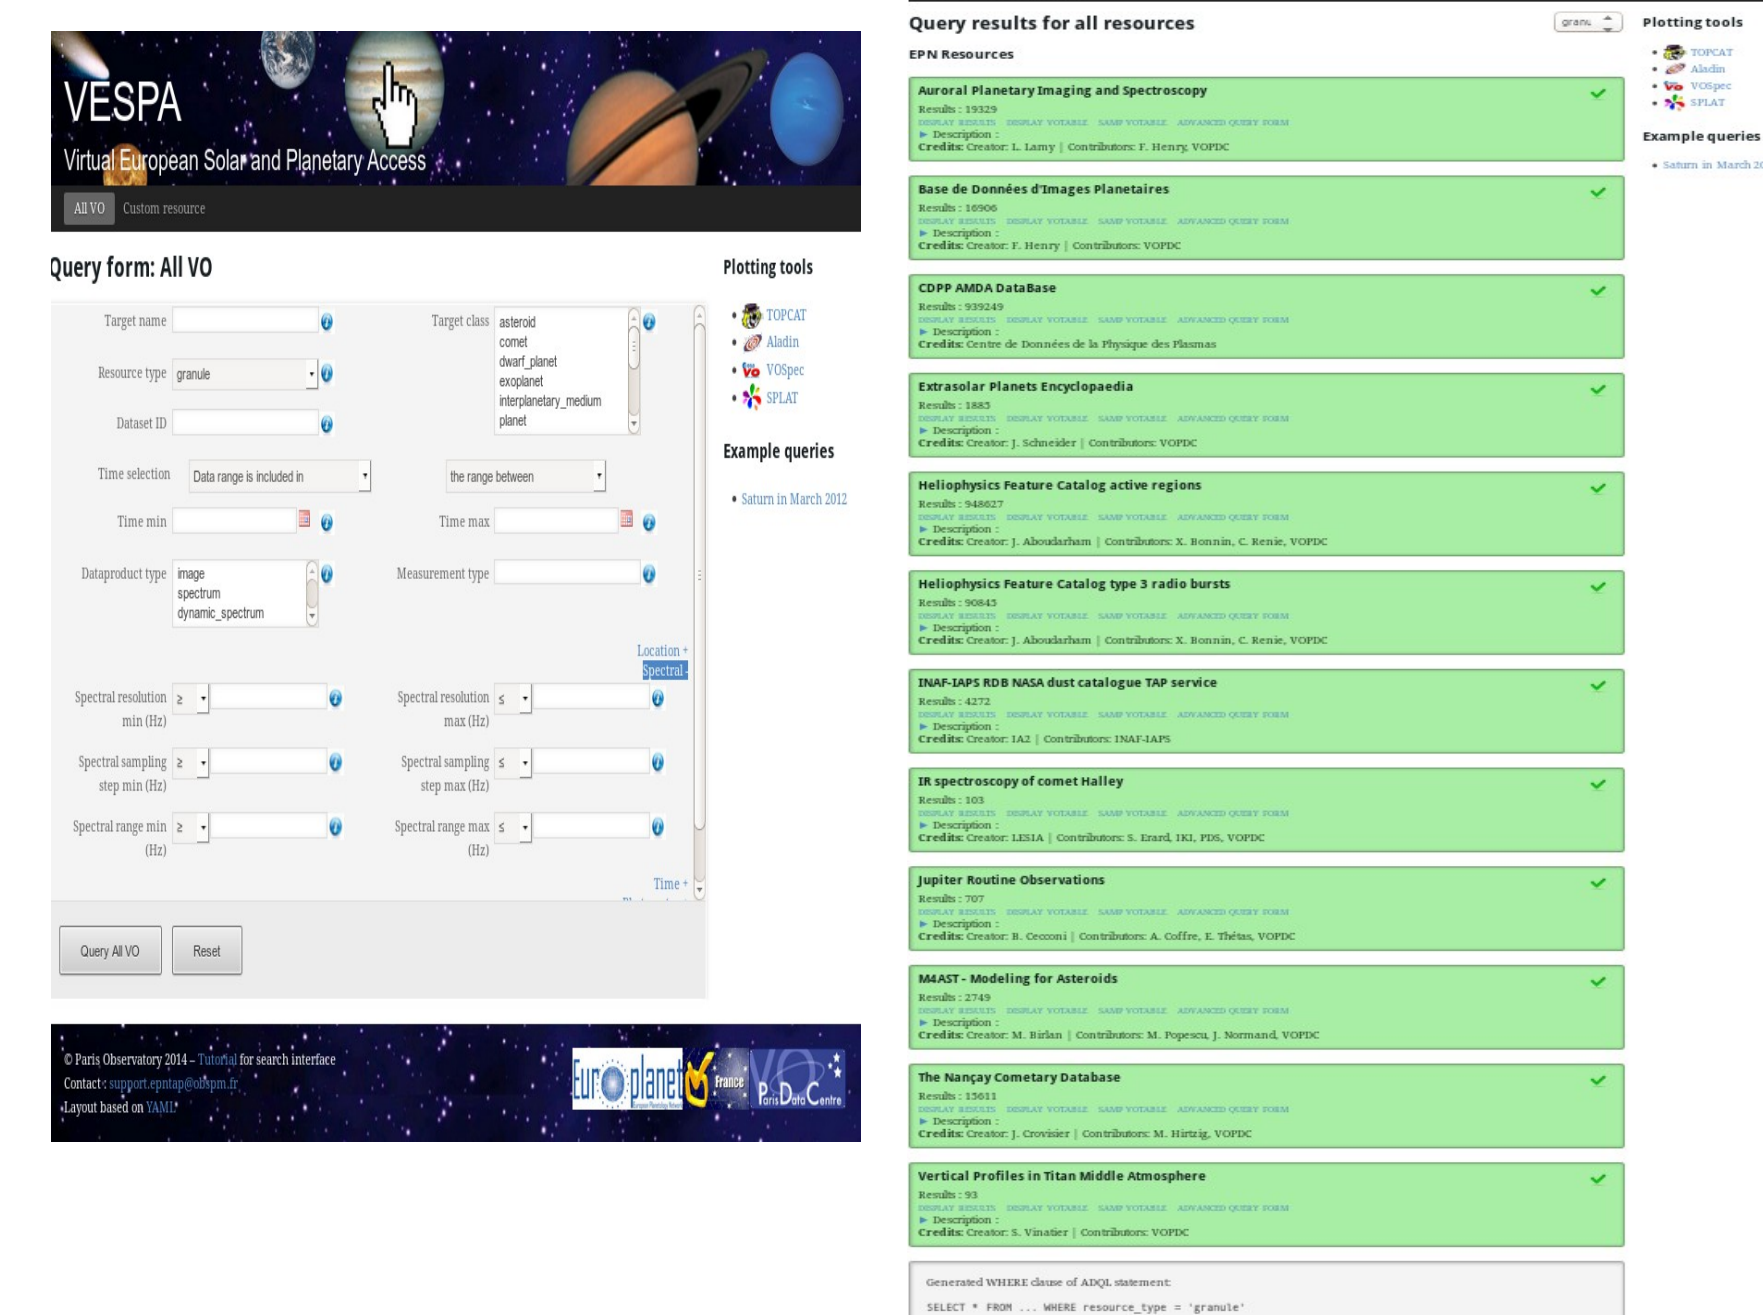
VESPA
Virtual European Solar and Planetary Access

All VO Custom resource

Query form: All VO

Target name
Target class asteroid comet dwarf_planet exoplanet interplanetary_medium planet
Resource type granule
Dataset ID
Time selection Data range is included in the range between
Time min
Time max
Dataproduct type image spectrum dynamic_spectrum
Measurement type
Location +
Spectral -
Spectral resolution min (Hz) ≥
Spectral resolution max (Hz) ≤
Spectral sampling step min (Hz) ≥
Spectral sampling step max (Hz) ≤
Spectral range min (Hz) ≥
Spectral range max (Hz) ≤
Time +

Query All VO Reset

Plotting tools
• TOPCAT
• Aladin
• VOSpec
• SPLAT

Example queries
• Saturn in March 2012

© Paris Observatory 2014 – Tutorial for search interface
Contact: support.epntap@obspm.fr
Layout based on YAML

Europlanet France
Paris Data Centre

Query results for all resources
granu

EPN Resources

Auroral Planetary Imaging and Spectroscopy
Results : 19329
DISPLAY RESULTS DISPLAY VOTABLE SAMP VOTABLE ADVANCED QUERY FORM
► Description :
Credits: Creator: L. Lamy | Contributors: F. Henry, VOPDC

Base de Données d'Images Planetaires
Results : 16906
DISPLAY RESULTS DISPLAY VOTABLE SAMP VOTABLE ADVANCED QUERY FORM
► Description :
Credits: Creator: F. Henry | Contributors: VOPDC

CDPP AMDA DataBase
Results : 939249
DISPLAY RESULTS DISPLAY VOTABLE SAMP VOTABLE ADVANCED QUERY FORM
► Description :
Credits: Centre de Données de la Physique des Plasmas

Extrasolar Planets Encyclopaedia
Results : 1885
DISPLAY RESULTS DISPLAY VOTABLE SAMP VOTABLE ADVANCED QUERY FORM
► Description :
Credits: Creator: J. Schneider | Contributors: VOPDC

Heliophysics Feature Catalog active regions
Results : 948627
DISPLAY RESULTS DISPLAY VOTABLE SAMP VOTABLE ADVANCED QUERY FORM
► Description :
Credits: Creator: J. Aboudarham | Contributors: X. Bonnin, C. Renie, VOPDC

Heliophysics Feature Catalog type 3 radio bursts
Results : 90845
DISPLAY RESULTS DISPLAY VOTABLE SAMP VOTABLE ADVANCED QUERY FORM
► Description :
Credits: Creator: J. Aboudarham | Contributors: X. Bonnin, C. Renie, VOPDC

INAF-IAPS RDB NASA dust catalogue TAP service
Results : 4272
DISPLAY RESULTS DISPLAY VOTABLE SAMP VOTABLE ADVANCED QUERY FORM
► Description :
Credits: Creator: IA2 | Contributors: INAF-IAPS

IR spectroscopy of comet Halley
Results : 103
DISPLAY RESULTS DISPLAY VOTABLE SAMP VOTABLE ADVANCED QUERY FORM
► Description :
Credits: Creator: LESIA | Contributors: S. Erard, IKI, PDS, VOPDC

Jupiter Routine Observations
Results : 707
DISPLAY RESULTS DISPLAY VOTABLE SAMP VOTABLE ADVANCED QUERY FORM
► Description :
Credits: Creator: B. Cecconi | Contributors: A. Coffre, E. Thétas, VOPDC

M4AST - Modeling for Asteroids
Results : 2749
DISPLAY RESULTS DISPLAY VOTABLE SAMP VOTABLE ADVANCED QUERY FORM
► Description :
Credits: Creator: M. Birlan | Contributors: M. Popescu, J. Normand, VOPDC

The Nançay Cometary Database
Results : 15611
DISPLAY RESULTS DISPLAY VOTABLE SAMP VOTABLE ADVANCED QUERY FORM
► Description :
Credits: Creator: J. Crovisier | Contributors: M. Hirtzig, VOPDC

Vertical Profiles in Titan Middle Atmosphere
Results : 93
DISPLAY RESULTS DISPLAY VOTABLE SAMP VOTABLE ADVANCED QUERY FORM
► Description :
Credits: Creator: S. Vinatier | Contributors: VOPDC

Generated WHERE clause of ADQL statement
SELECT * FROM ... WHERE resource_type = 'granule'

Plotting tools
• TOPCAT
• Aladin
• VOSpec
• SPLAT

Example queries
• Saturn in March 2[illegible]